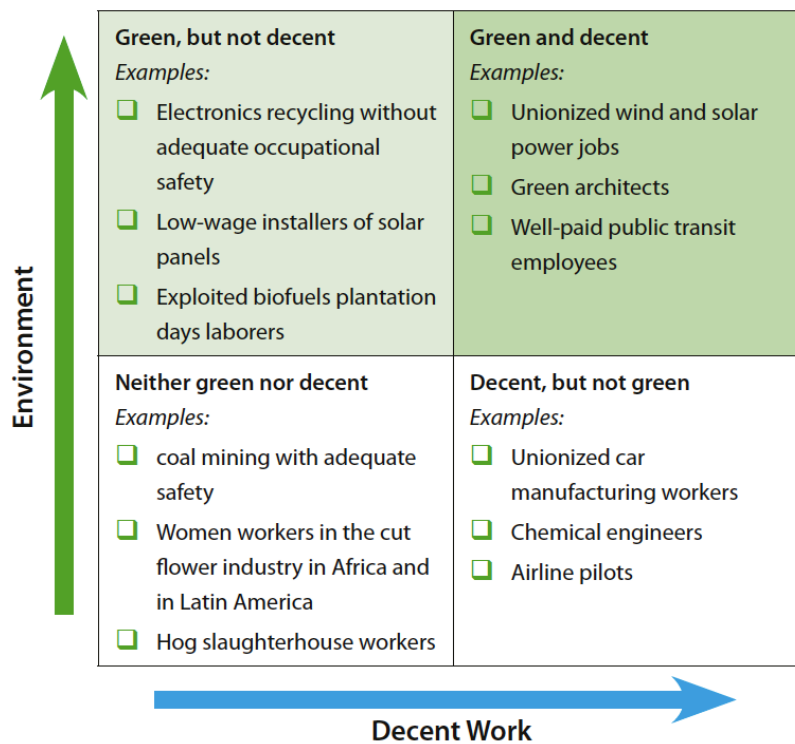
Environment

| Green, but not decent<br>*Examples:*<br>❑ Electronics recycling without adequate occupational safety<br>❑ Low-wage installers of solar panels<br>❑ Exploited biofuels plantation days laborers | Green and decent<br>*Examples:*<br>❑ Unionized wind and solar power jobs<br>❑ Green architects<br>❑ Well-paid public transit employees |
|---|---|
| Neither green nor decent<br>*Examples:*<br>❑ coal mining with adequate safety<br>❑ Women workers in the cut flower industry in Africa and in Latin America<br>❑ Hog slaughterhouse workers | Decent, but not green<br>*Examples:*<br>❑ Unionized car manufacturing workers<br>❑ Chemical engineers<br>❑ Airline pilots |

Decent Work